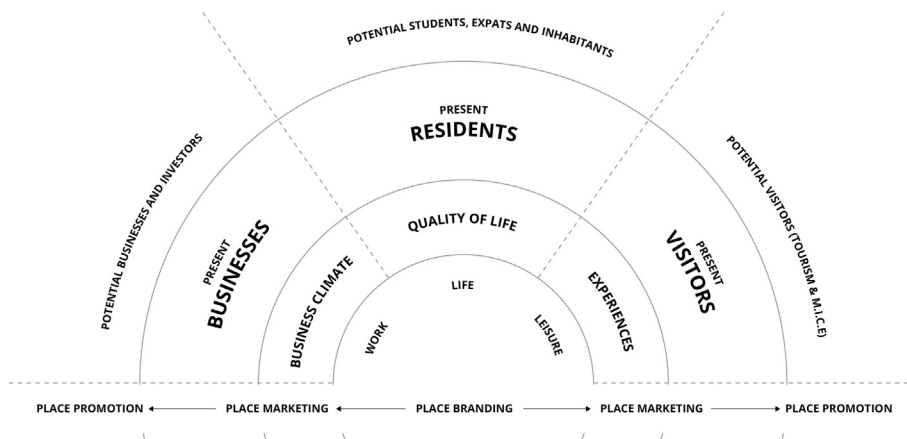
POTENTIAL STUDENTS, EXPATS AND INHABITANTS

PRESENT
RESIDENTS

POTENTIAL BUSINESSES AND INVESTORS

POTENTIAL VISITORS (TOURISM & M.I.C.E)

PRESENT
BUSINESSES

PRESENT
VISITORS

QUALITY OF LIFE

BUSINESS CLIMATE

EXPERIENCES

LIFE

WORK

LEISURE

PLACE PROMOTION ← PLACE MARKETING ← PLACE BRANDING → PLACE MARKETING → PLACE PROMOTION